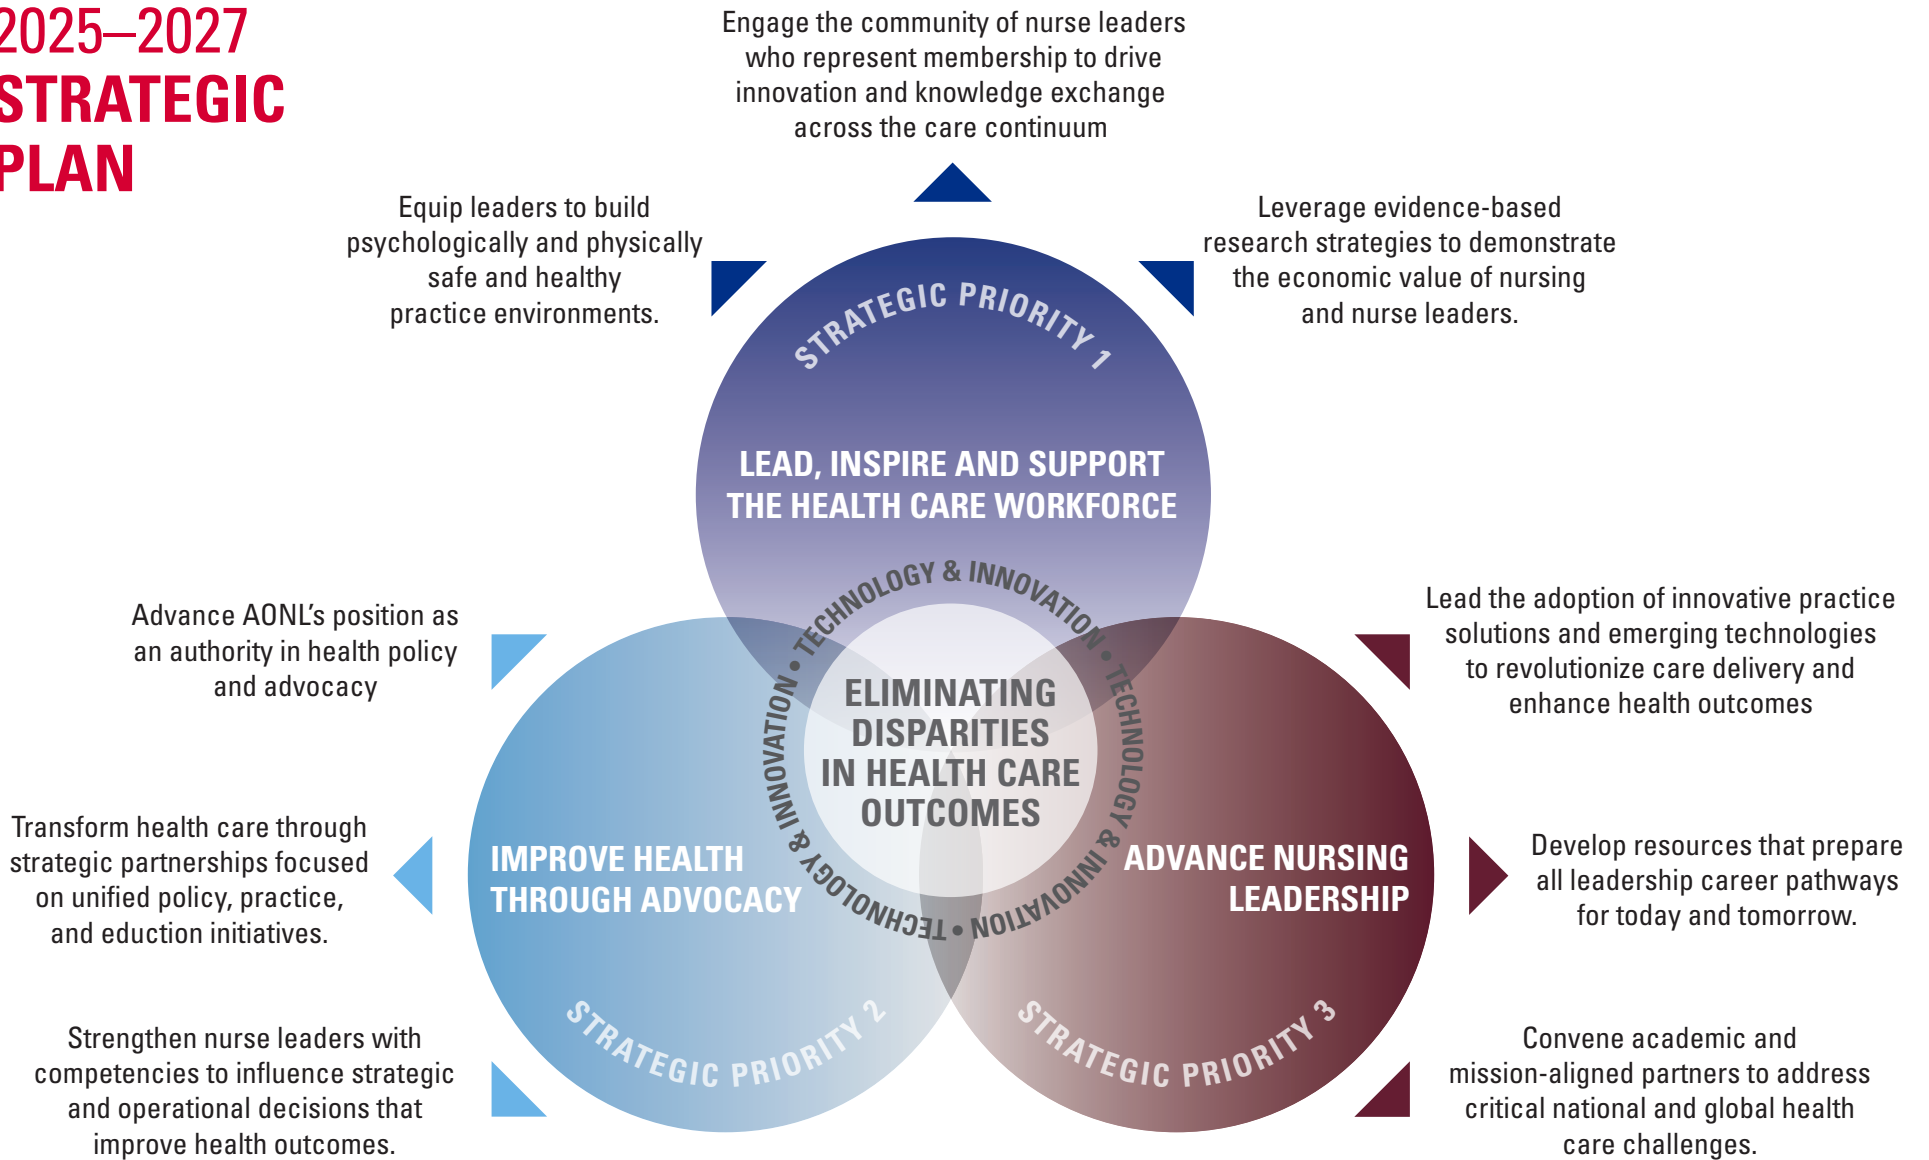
2025–2027
STRATEGIC
PLAN

Engage the community of nurse leaders who represent membership to drive innovation and knowledge exchange across the care continuum

Equip leaders to build psychologically and physically safe and healthy practice environments.

Leverage evidence-based research strategies to demonstrate the economic value of nursing and nurse leaders.

STRATEGIC PRIORITY 1

LEAD, INSPIRE AND SUPPORT THE HEALTH CARE WORKFORCE

Advance AONL's position as an authority in health policy and advocacy

Lead the adoption of innovative practice solutions and emerging technologies to revolutionize care delivery and enhance health outcomes

TECHNOLOGY & INNOVATION • TECHNOLOGY & INNOVATION • TECHNOLOGY & INNOVATION •

ELIMINATING DISPARITIES IN HEALTH CARE OUTCOMES

Transform health care through strategic partnerships focused on unified policy, practice, and eduction initiatives.

IMPROVE HEALTH THROUGH ADVOCACY

ADVANCE NURSING LEADERSHIP

Develop resources that prepare all leadership career pathways for today and tomorrow.

Strengthen nurse leaders with competencies to influence strategic and operational decisions that improve health outcomes.

STRATEGIC PRIORITY 2

STRATEGIC PRIORITY 3

Convene academic and mission-aligned partners to address critical national and global health care challenges.